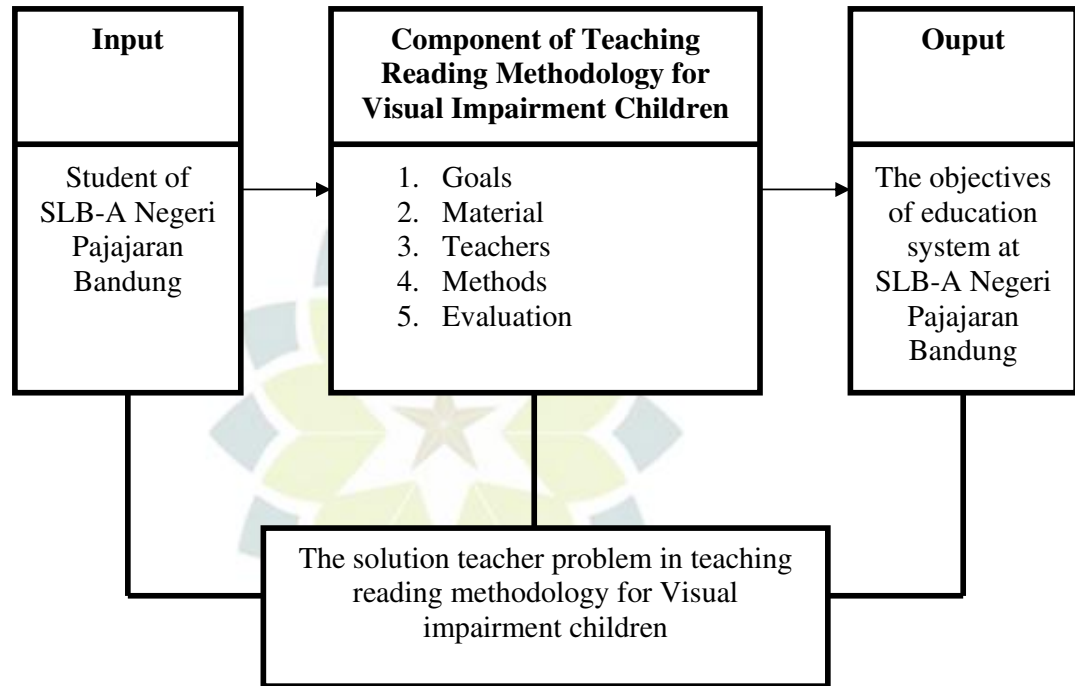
Input

Student of SLB-A Negeri Pajajaran Bandung

Component of Teaching Reading Methodology for Visual Impairment Children

1. Goals
2. Material
3. Teachers
4. Methods
5. Evaluation

Ouput

The objectives of education system at SLB-A Negeri Pajajaran Bandung

The solution teacher problem in teaching reading methodology for Visual impairment children